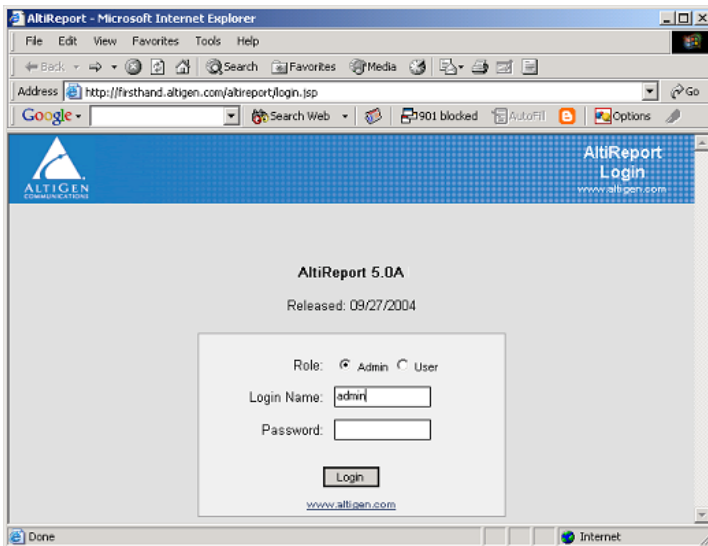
AltiReport - Microsoft Internet Explorer

File Edit View Favorites Tools Help

Back Search Favorites Media

Address http://firsthand.altigen.com/altireport/login.jsp Go

Google Search Web 901 blocked AutoFill Options

ALTIGEN COMMUNICATIONS

AltiReport Login
www.altigen.com

AltiReport 5.0A

Released: 09/27/2004

Role: Admin User

Login Name: admin

Password:

Login

www.altigen.com

Done Internet